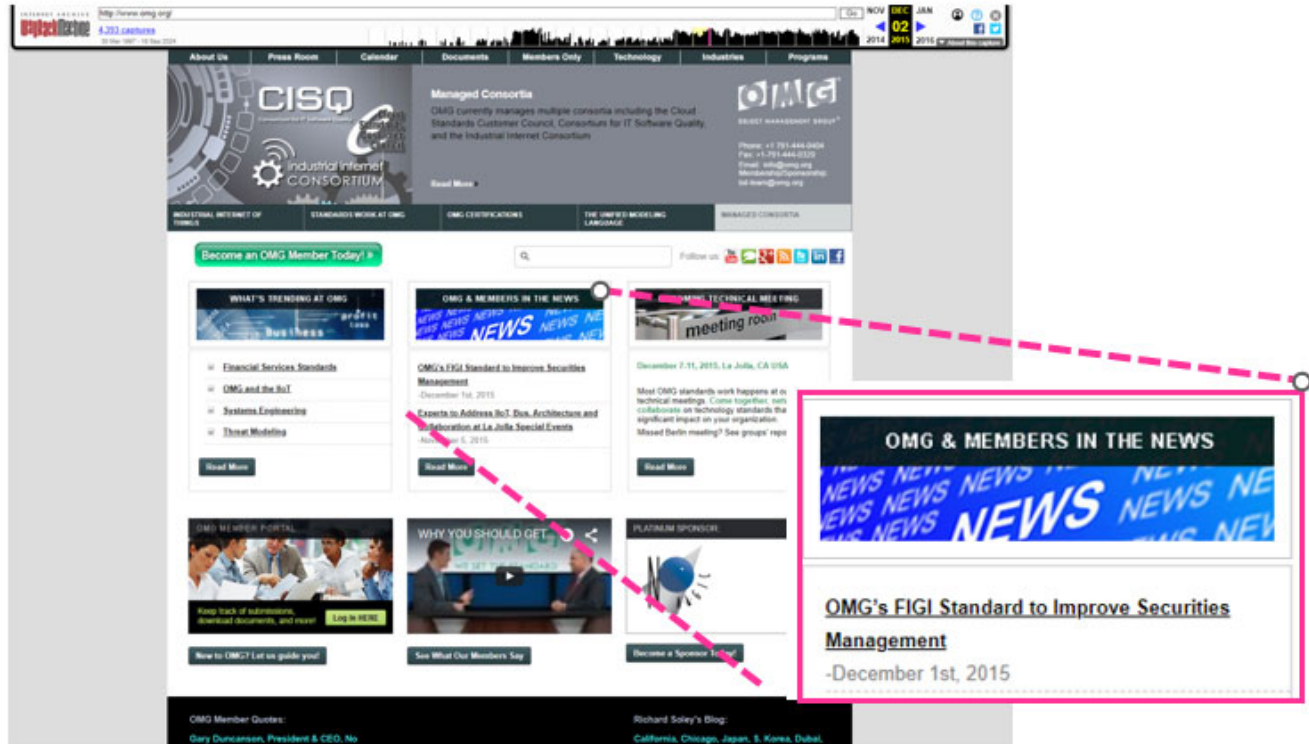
INTERNET ARCHIVE WayBackMachine http://www.omg.org/ Go NOV DEC JAN 02 2014 2015 2016 4,203 captures 20 Mar 1997 - 10 Sep 2024 About this capture

About Us | Press Room | Calendar | Documents | Members Only | Technology | Industries | Programs

CISQ

Industrial Internet CONSORTIUM

Managed Consortia

OMG currently manages multiple consortia including the Cloud Standards Customer Council, Consortium for IT Software Quality, and the Industrial Internet Consortium

Read More

OMG OBJECT MANAGEMENT GROUP

Phone: +1 781-444-0404
Fax: +1 781-444-0320
Email: info@omg.org
Membership/Sponsorship: bd-team@omg.org

INDUSTRIAL INTERNET OF THINGS | STANDARDS WORK AT OMG | OMG CERTIFICATIONS | THE UNIFIED MODELING LANGUAGE | MANAGED CONSORTIA

Become an OMG Member Today!

Follow us

WHAT'S TRENDING AT OMG

Business

Financial Services Standards

OMG and the IoT

Systems Engineering

Threat Modeling

Read More

OMG & MEMBERS IN THE NEWS

NEWS NEWS NEWS

OMG's FIGI Standard to Improve Securities Management

-December 1st, 2015

Experts to Address IoT, Bus. Architecture and Collaboration at La Jolla Special Events

-November 5, 2015

Read More

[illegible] TECHNICAL MEETING

meeting room

December 7-11, 2015, La Jolla, CA USA

Most OMG standards work happens at o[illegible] technical meetings. Come together, net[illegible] collaborate on technology standards tha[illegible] significant impact on your organization.

Missed Berlin meeting? See groups' repo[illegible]

Read More

OMG MEMBER PORTAL

Keep track of submissions, download documents, and more!

Log in HERE

New to OMG? Let us guide you!

WHY YOU SHOULD GET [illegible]

WE SET THE STANDARD

See What Our Members Say

PLATINUM SPONSOR:

Become a Sponsor Today!

OMG Member Quotes:

Gary Duncanson, President & CEO, No

Richard Soley's Blog:

California, Chicago, Japan, S. Korea, Dubai,

OMG & MEMBERS IN THE NEWS

NEWS NEWS NEWS NEWS NEWS

OMG's FIGI Standard to Improve Securities Management

-December 1st, 2015